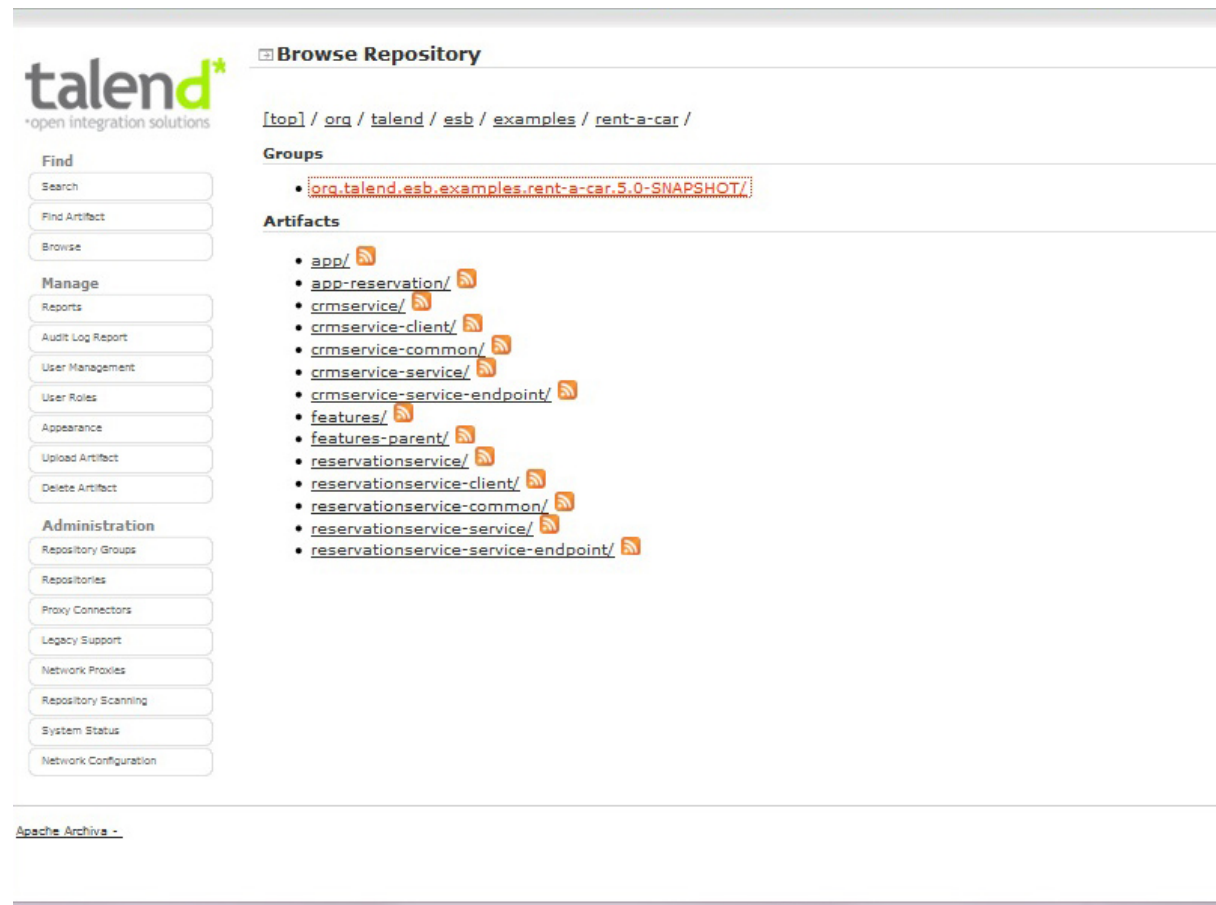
talend*
·open integration solutions

Find
Search
Find Artifact
Browse

Manage
Reports
Audit Log Report
User Management
User Roles
Appearance
Upload Artifact
Delete Artifact

Administration
Repository Groups
Repositories
Proxy Connectors
Legacy Support
Network Proxies
Repository Scanning
System Status
Network Configuration

Browse Repository

[top] / org / talend / esb / examples / rent-a-car /

Groups

- org.talend.esb.examples.rent-a-car.5.0-SNAPSHOT/

Artifacts

- app/
- app-reservation/
- crmservice/
- crmservice-client/
- crmservice-common/
- crmservice-service/
- crmservice-service-endpoint/
- features/
- features-parent/
- reservationservice/
- reservationservice-client/
- reservationservice-common/
- reservationservice-service/
- reservationservice-service-endpoint/

Apache Archiva -